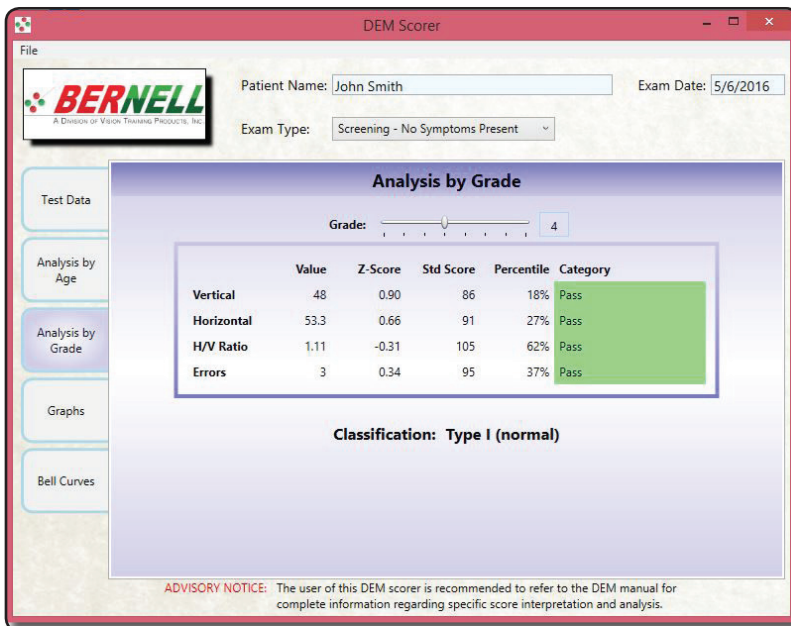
DEM Scorer

File

BERNELL
A DIVISION OF VISION TRAINING PRODUCTS, INC.

Patient Name: John Smith

Exam Date: 5/6/2016

Exam Type: Screening - No Symptoms Present

Test Data

Analysis by Age

Analysis by Grade

Graphs

Bell Curves

Analysis by Grade

Grade: 4

| | Value | Z-Score | Std Score | Percentile | Category |
|---|---|---|---|---|---|
| Vertical | 48 | 0.90 | 86 | 18% | Pass |
| Horizontal | 53.3 | 0.66 | 91 | 27% | Pass |
| H/V Ratio | 1.11 | -0.31 | 105 | 62% | Pass |
| Errors | 3 | 0.34 | 95 | 37% | Pass |

Classification: Type I (normal)

ADVISORY NOTICE: The user of this DEM scorer is recommended to refer to the DEM manual for complete information regarding specific score interpretation and analysis.